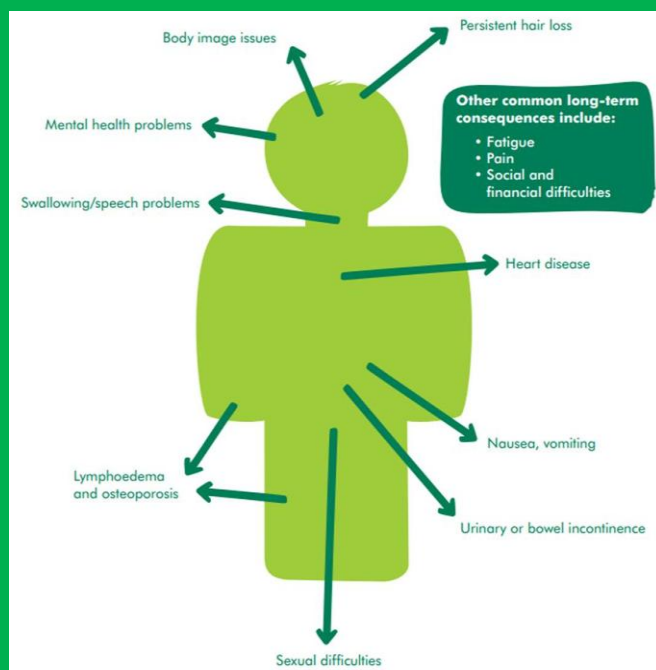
Body image issues

Persistent hair loss

Mental health problems

Other common long-term consequences include:
• Fatigue
• Pain
• Social and financial difficulties

Swallowing/speech problems

Heart disease

Nausea, vomiting

Lymphoedema and osteoporosis

Urinary or bowel incontinence

Sexual difficulties